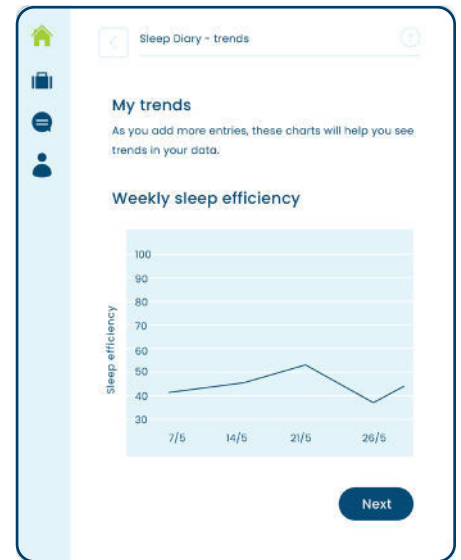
Sleep Diary - trends

My trends

As you add more entries, these charts will help you see trends in your data.

Weekly sleep efficiency

100
90
80
70
60
50
40
30

Sleep efficiency

7/5
14/5
21/5
26/5

Next